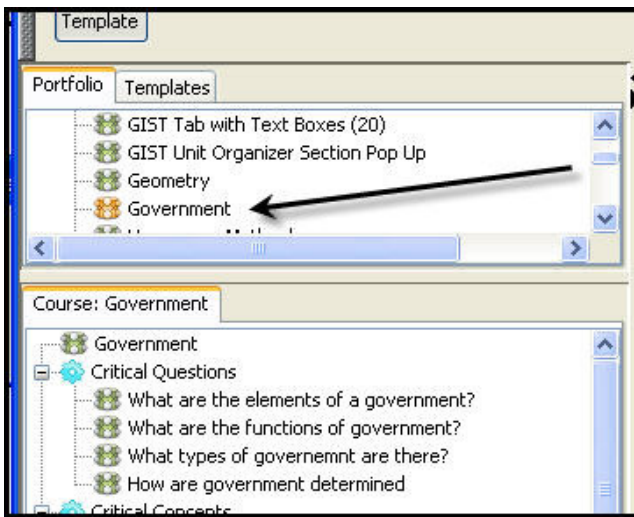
Template

Portfolio
Templates

GIST Tab with Text Boxes (20)
GIST Unit Organizer Section Pop Up
Geometry
Government
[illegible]

Course: Government

Government
Critical Questions
What are the elements of a government?
What are the functions of government?
What types of governemnt are there?
How are government determined
Critical Concepts